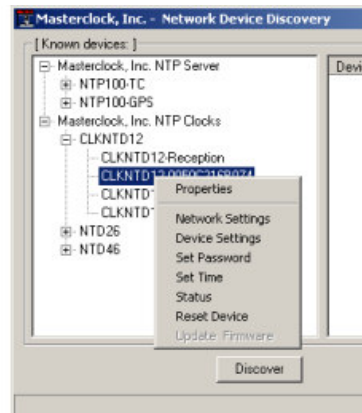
Masterclock, Inc. - Network Device Discovery

[ Known devices: ]

Masterclock, Inc. NTP Server
NTP100-TC
NTP100-GPS
Masterclock, Inc. NTP Clocks
CLKNTD12
CLKNTD12-Reception
CLKNTD12-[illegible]
CLKNTD1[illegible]
CLKNTD1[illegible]
NTD26
NTD46

Devi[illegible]

Properties
Network Settings
Device Settings
Set Password
Set Time
Status
Reset Device
Update Firmware

Discover